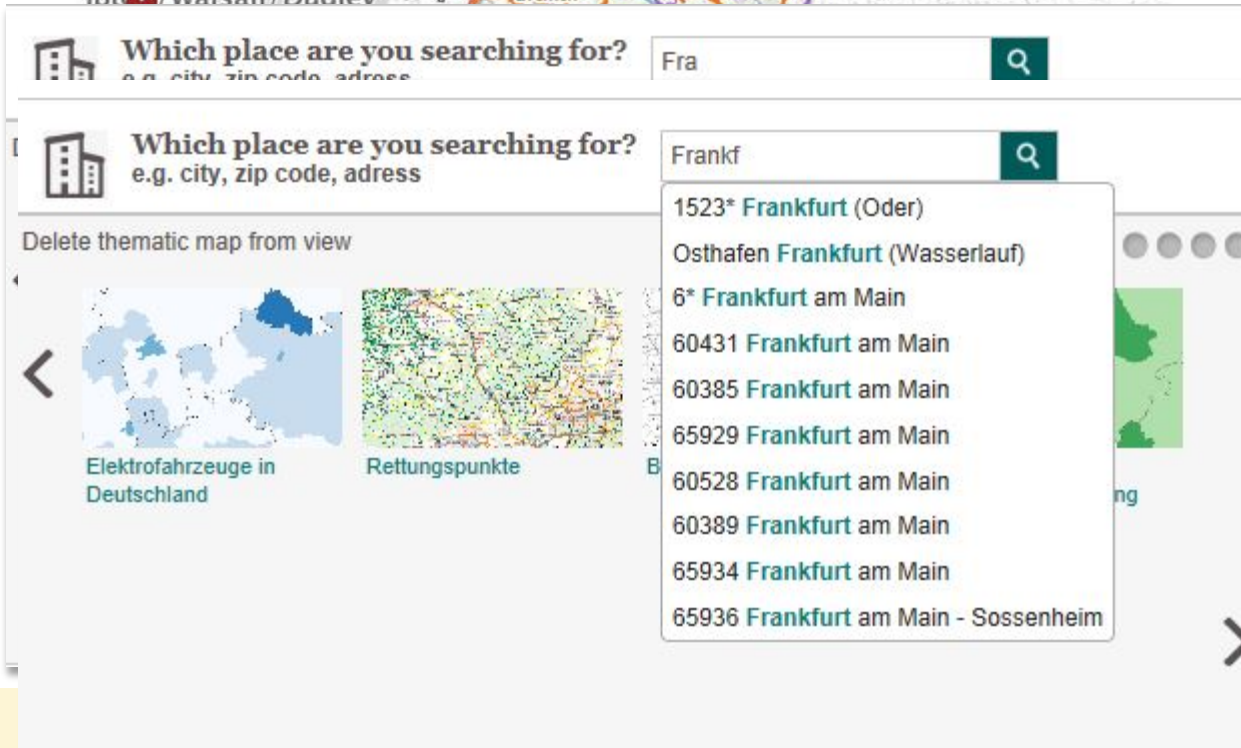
Which place are you searching for?
e.g. city, zip code, adress

Fra

Which place are you searching for?
e.g. city, zip code, adress

Frankf

1523* Frankfurt (Oder)
Osthafen Frankfurt (Wasserlauf)
6* Frankfurt am Main
60431 Frankfurt am Main
60385 Frankfurt am Main
65929 Frankfurt am Main
60528 Frankfurt am Main
60389 Frankfurt am Main
65934 Frankfurt am Main
65936 Frankfurt am Main - Sossenheim

Delete thematic map from view

Elektrofahrzeuge in Deutschland

Rettungspunkte

B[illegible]

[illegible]ng